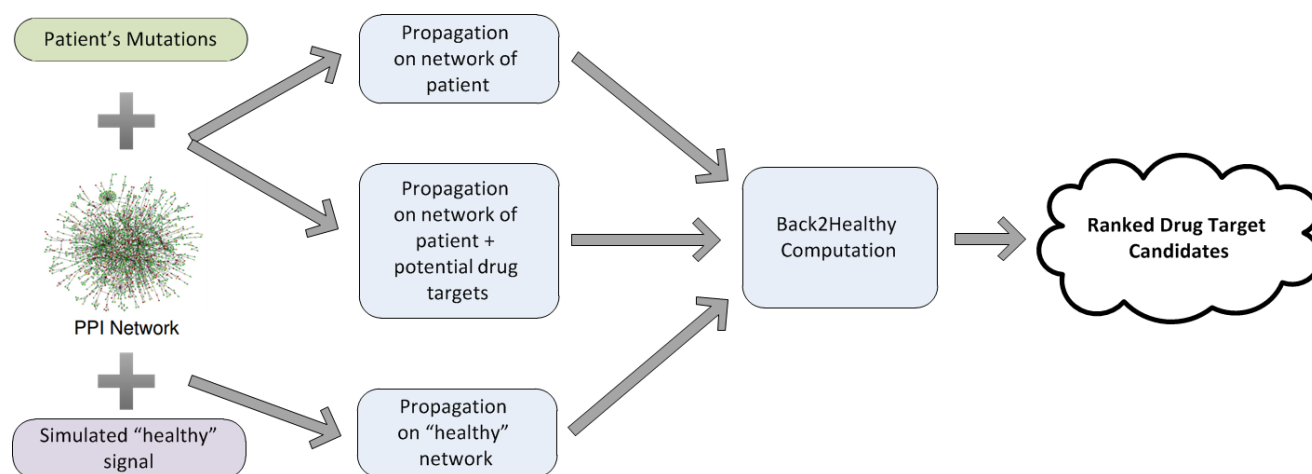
Patient's Mutations

PPI Network

Simulated "healthy" signal

Propagation on network of patient

Propagation on network of patient + potential drug targets

Propagation on "healthy" network

Back2Healthy Computation

Ranked Drug Target Candidates